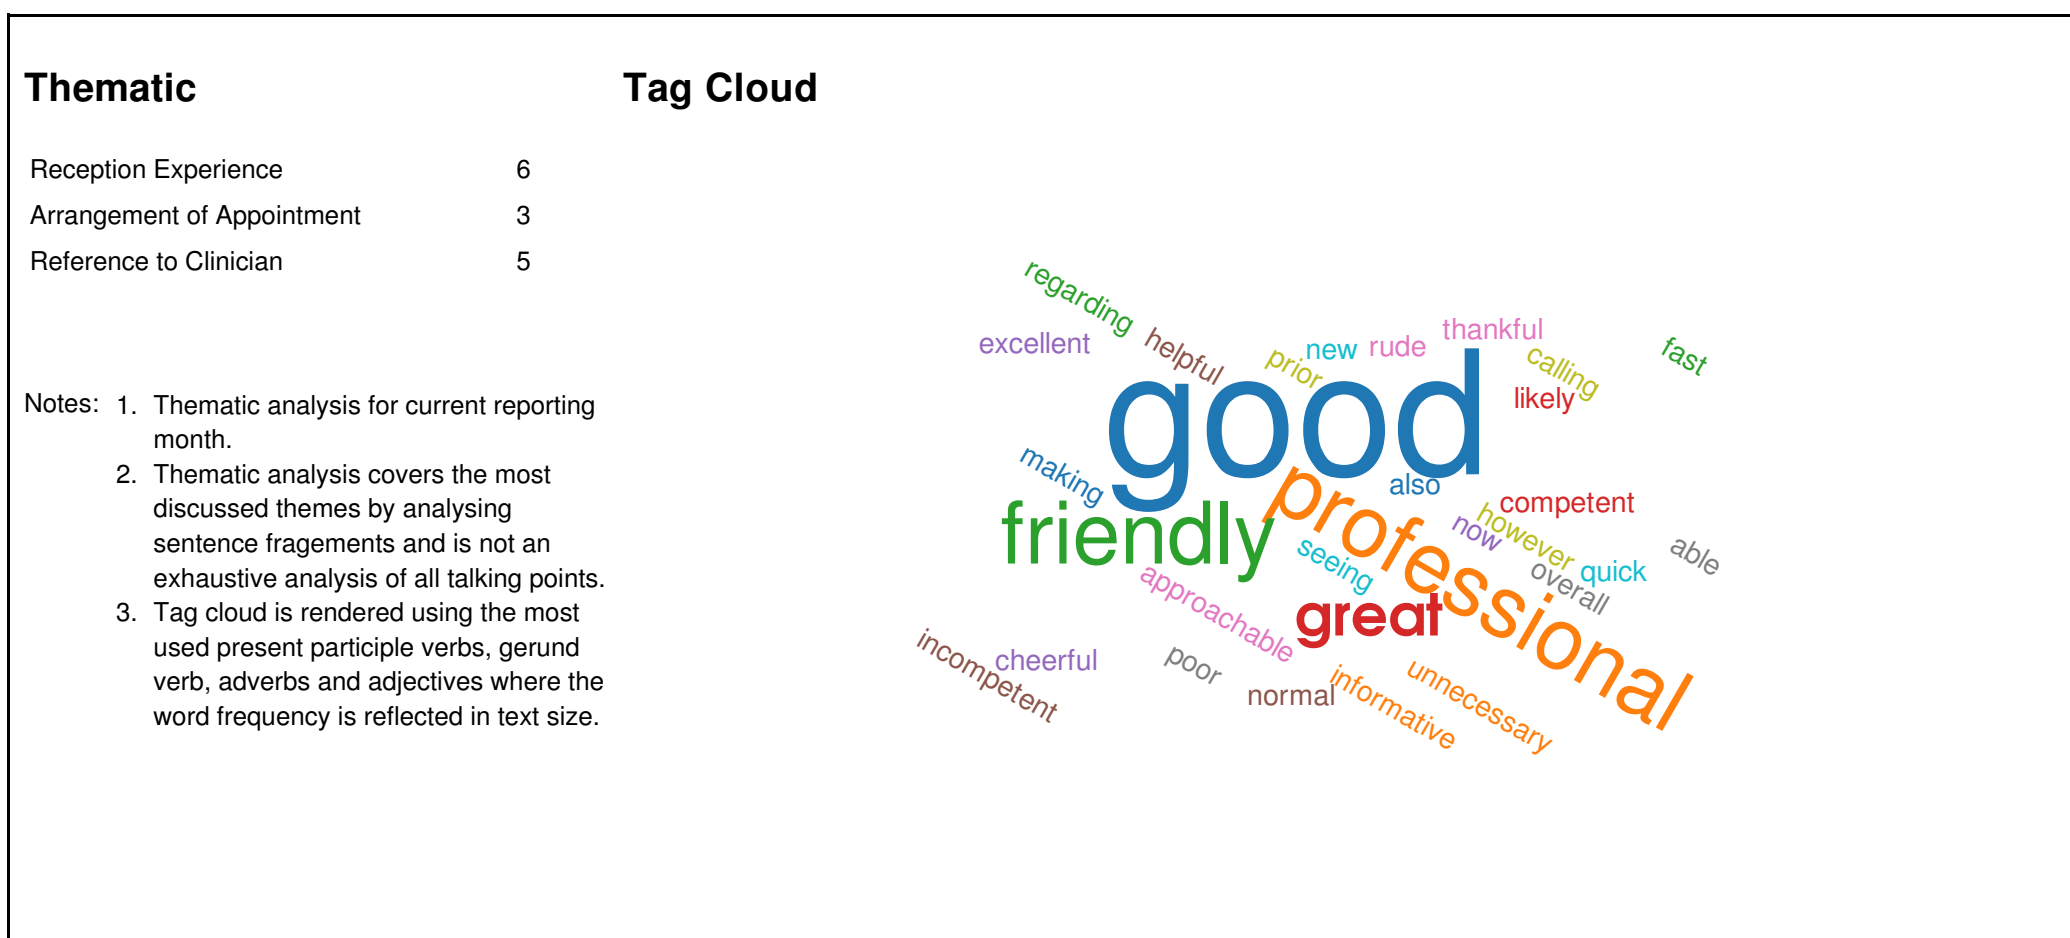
Thematic

| Reception Experience | 6 |
|---|---|
| Arrangement of Appointment | 3 |
| Reference to Clinician | 5 |

Notes: 1. Thematic analysis for current reporting month.
2. Thematic analysis covers the most discussed themes by analysing sentence fragements and is not an exhaustive analysis of all talking points.
3. Tag cloud is rendered using the most used present participle verbs, gerund verb, adverbs and adjectives where the word frequency is reflected in text size.

Tag Cloud

regarding excellent helpful prior new rude thankful calling fast likely good making also friendly professional competent now however quick able seeing overall approachable great cheerful incompetent poor normal informative unnecessary